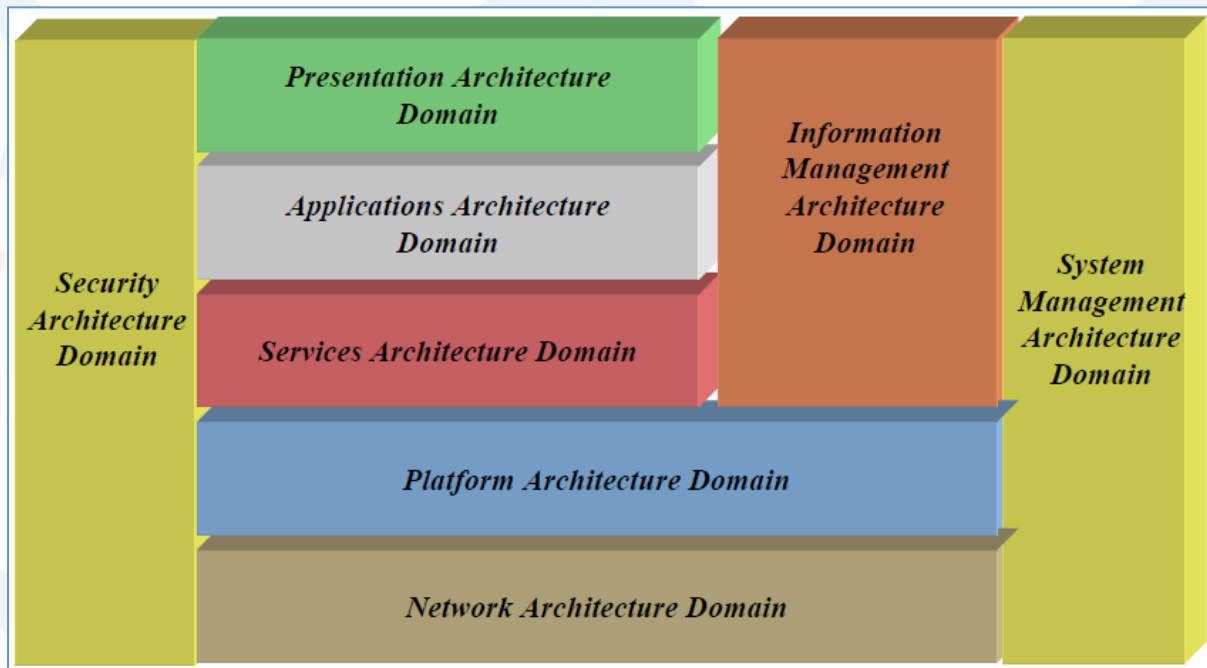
Security Architecture Domain

Presentation Architecture Domain

Applications Architecture Domain

Services Architecture Domain

Information Management Architecture Domain

System Management Architecture Domain

Platform Architecture Domain

Network Architecture Domain